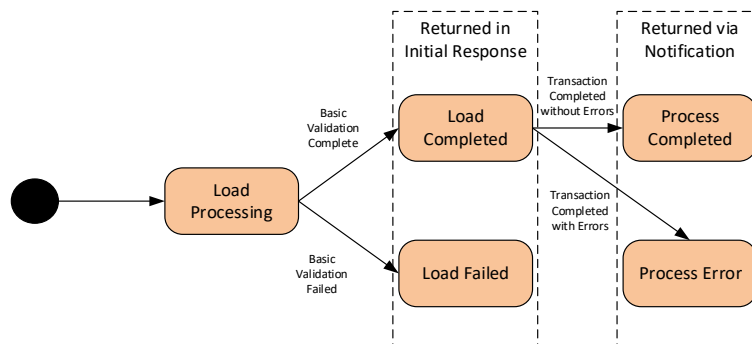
Returned in Initial Response

Returned via Notification

Load Processing

Basic Validation Complete

Basic Validation Failed

Load Completed

Load Failed

Transaction Completed without Errors

Transaction Completed with Errors

Process Completed

Process Error